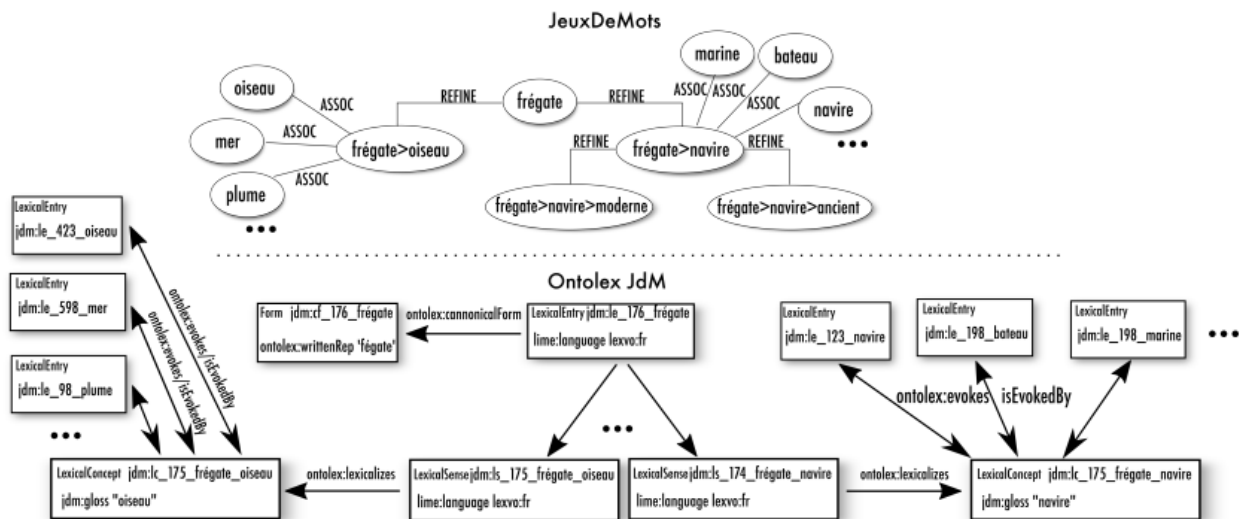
JeuxDeMots

oiseau
mer
plume
ASSOC
ASSOC
ASSOC
frégate>oiseau
•••
REFINE
frégate
REFINE
marine
bateau
navire
ASSOC
ASSOC
ASSOC
frégate>navire
REFINE
REFINE
frégate>navire>moderne
frégate>navire>ancient
•••

Ontolex JdM

LexicalEntry
jdm:le_423_oiseau

LexicalEntry
jdm:le_598_mer

LexicalEntry
jdm:le_98_plume

•••

ontolex:evokes/isEvokedBy
ontolex:evokes/isEvokedBy

LexicalConcept jdm:lc_175_frégate_oiseau
jdm:gloss "oiseau"

Form jdm:cf_176_frégate
ontolex:writtenRep 'fégate'

ontolex:cannonicalForm

LexicalEntry jdm:le_176_frégate
lime:language lexvo:fr

•••

ontolex:lexicalizes

LexicalSense jdm:ls_175_frégate_oiseau
lime:language lexvo:fr

LexicalSense jdm:ls_174_frégate_navire
lime:language lexvo:fr

ontolex:lexicalizes

LexicalEntry
jdm:le_123_navire

LexicalEntry
jdm:le_198_bateau

LexicalEntry
jdm:le_198_marine

•••

ontolex:evokes isEvokedBy

LexicalConcept jdm:lc_175_frégate_navire
jdm:gloss "navire"